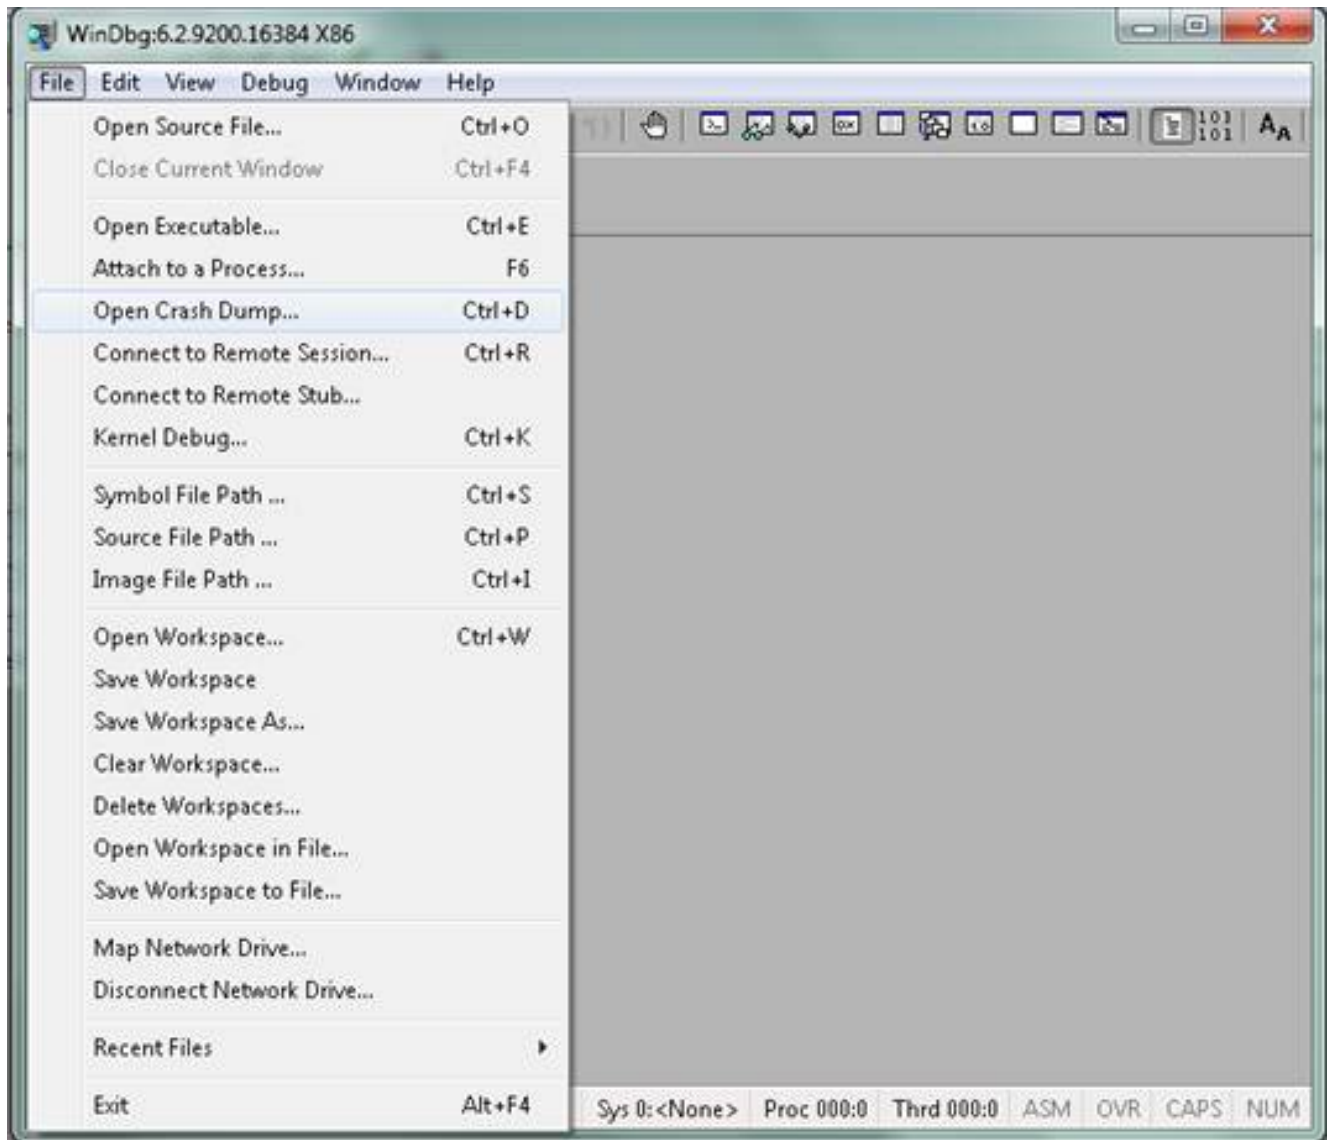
WinDbg:6.2.9200.16384 X86

File Edit View Debug Window Help

Open Source File... Ctrl+O
Close Current Window Ctrl+F4

Open Executable... Ctrl+E
Attach to a Process... F6
Open Crash Dump... Ctrl+D
Connect to Remote Session... Ctrl+R
Connect to Remote Stub...
Kernel Debug... Ctrl+K

Symbol File Path ... Ctrl+S
Source File Path ... Ctrl+P
Image File Path ... Ctrl+I

Open Workspace... Ctrl+W
Save Workspace
Save Workspace As...
Clear Workspace...
Delete Workspaces...
Open Workspace in File...
Save Workspace to File...

Map Network Drive...
Disconnect Network Drive...

Recent Files

Exit Alt+F4

Sys 0:<None> Proc 000:0 Thrd 000:0 ASM OVR CAPS NUM